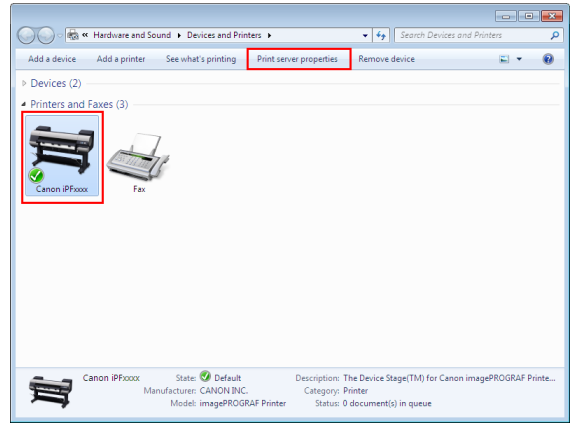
« Hardware and Sound ▸ Devices and Printers ▸

Search Devices and Printers

Add a device Add a printer See what's printing Print server properties Remove device

Devices (2)

Printers and Faxes (3)

Canon iPFxxxx

Fax

Canon iPFxxxx State: Default Manufacturer: CANON INC. Model: imagePROGRAF Printer

Description: The Device Stage(TM) for Canon imagePROGRAF Printe... Category: Printer Status: 0 document(s) in queue